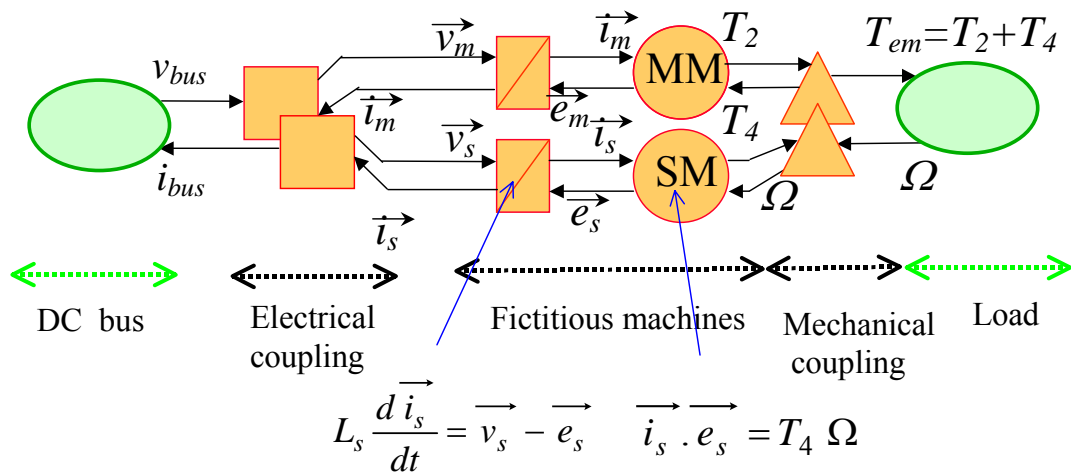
$\overrightarrow{i_m}$ $T_2$ $T_{em}=T_2+T_4$

$v_{bus}$ $\overrightarrow{v_m}$ MM

$\overrightarrow{i_m}$ $e_m$ $T_4$

$\overrightarrow{v_s}$ $\overrightarrow{i_s}$

SM $\Omega$

$i_{bus}$ $\overrightarrow{e_s}$ $\Omega$

$\overrightarrow{i_s}$

DC bus

Electrical coupling

Fictitious machines

Mechanical coupling

Load

$L_s \frac{d\overrightarrow{i_s}}{dt} = \overrightarrow{v_s} - \overrightarrow{e_s}$ $\overrightarrow{i_s}.\overrightarrow{e_s} = T_4\ \Omega$